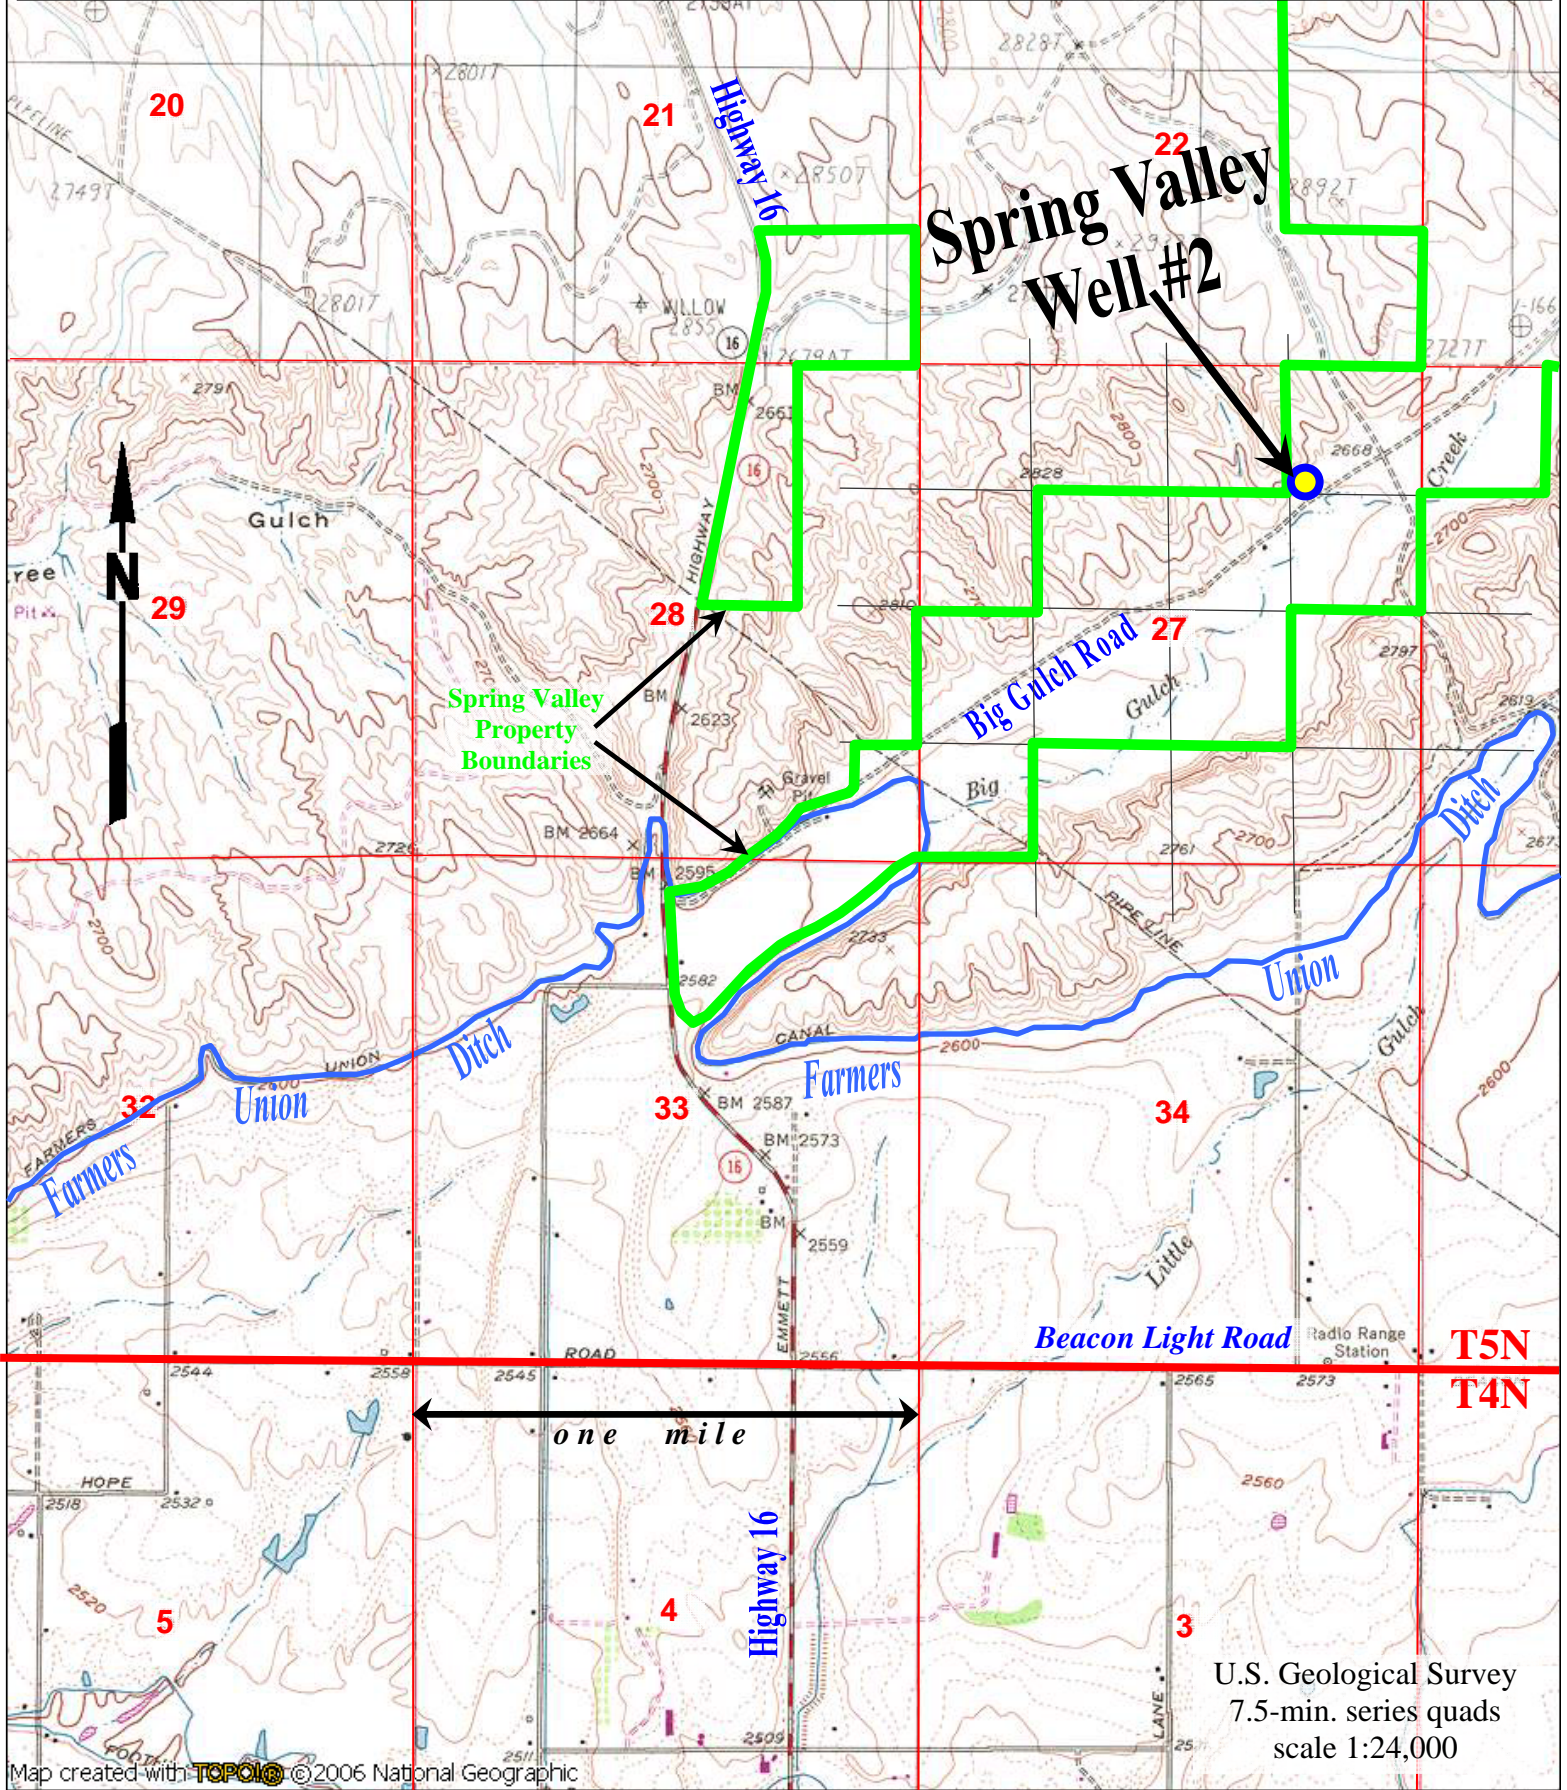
20
21
22
Highway 16
Spring Valley Well #2
PIPELINE
2749T
2801T
2850T
2892T
WILLOW 2855
16
2679AT
2727T
2801T
2791
BM 2661
16
2800
2828
2668
Creek
Gulch
N
29
28
HIGHWAY
2700
2810
27
Big Gulch Road
2797
2700
ree
Pit
Spring Valley Property Boundaries
BM 2623
Gulch
2619
Gravel Pit
Big
Ditch
BM 2664
2595
2726
2761
2700
BM
2700
PIPE LINE
2733
2582
Union
Ditch
UNION
CANAL
2600
Gulch
Union
Farmers
32
33
34
FARMERS
Farmers
BM 2587
BM 2573
16
BM
2559
Little
2600
EMMETT
ROAD
Beacon Light Road
Radio Range Station
T5N
T4N
2544
2558
2545
2556
2565
2573
one mile
HOPE
2518
2532
2560
2520
5
4
Highway 16
3
LANE
U.S. Geological Survey
7.5-min. series quads
scale 1:24,000
2509
2511
FOOT
Map created with TOPO! ©2006 National Geographic